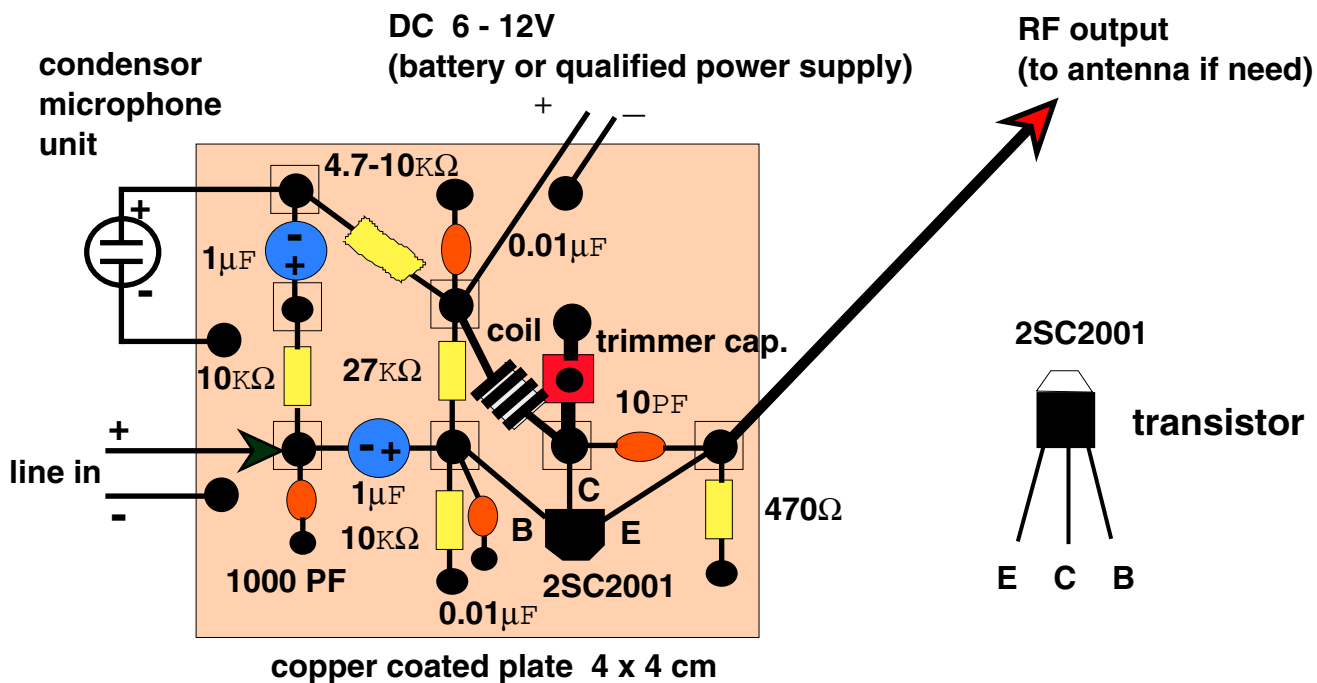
DC 6 - 12V
(battery or qualified power supply)

RF output
(to antenna if need)

condensor
microphone
unit

+
−

4.7-10KΩ

+
-

1μF

0.01μF

coil

trimmer cap.

10KΩ

27KΩ

2SC2001

10PF

transistor

+
line in
-

1μF

C

B

E

470Ω

10KΩ

1000 PF

2SC2001

0.01μF

E C B

copper coated plate 4 x 4 cm